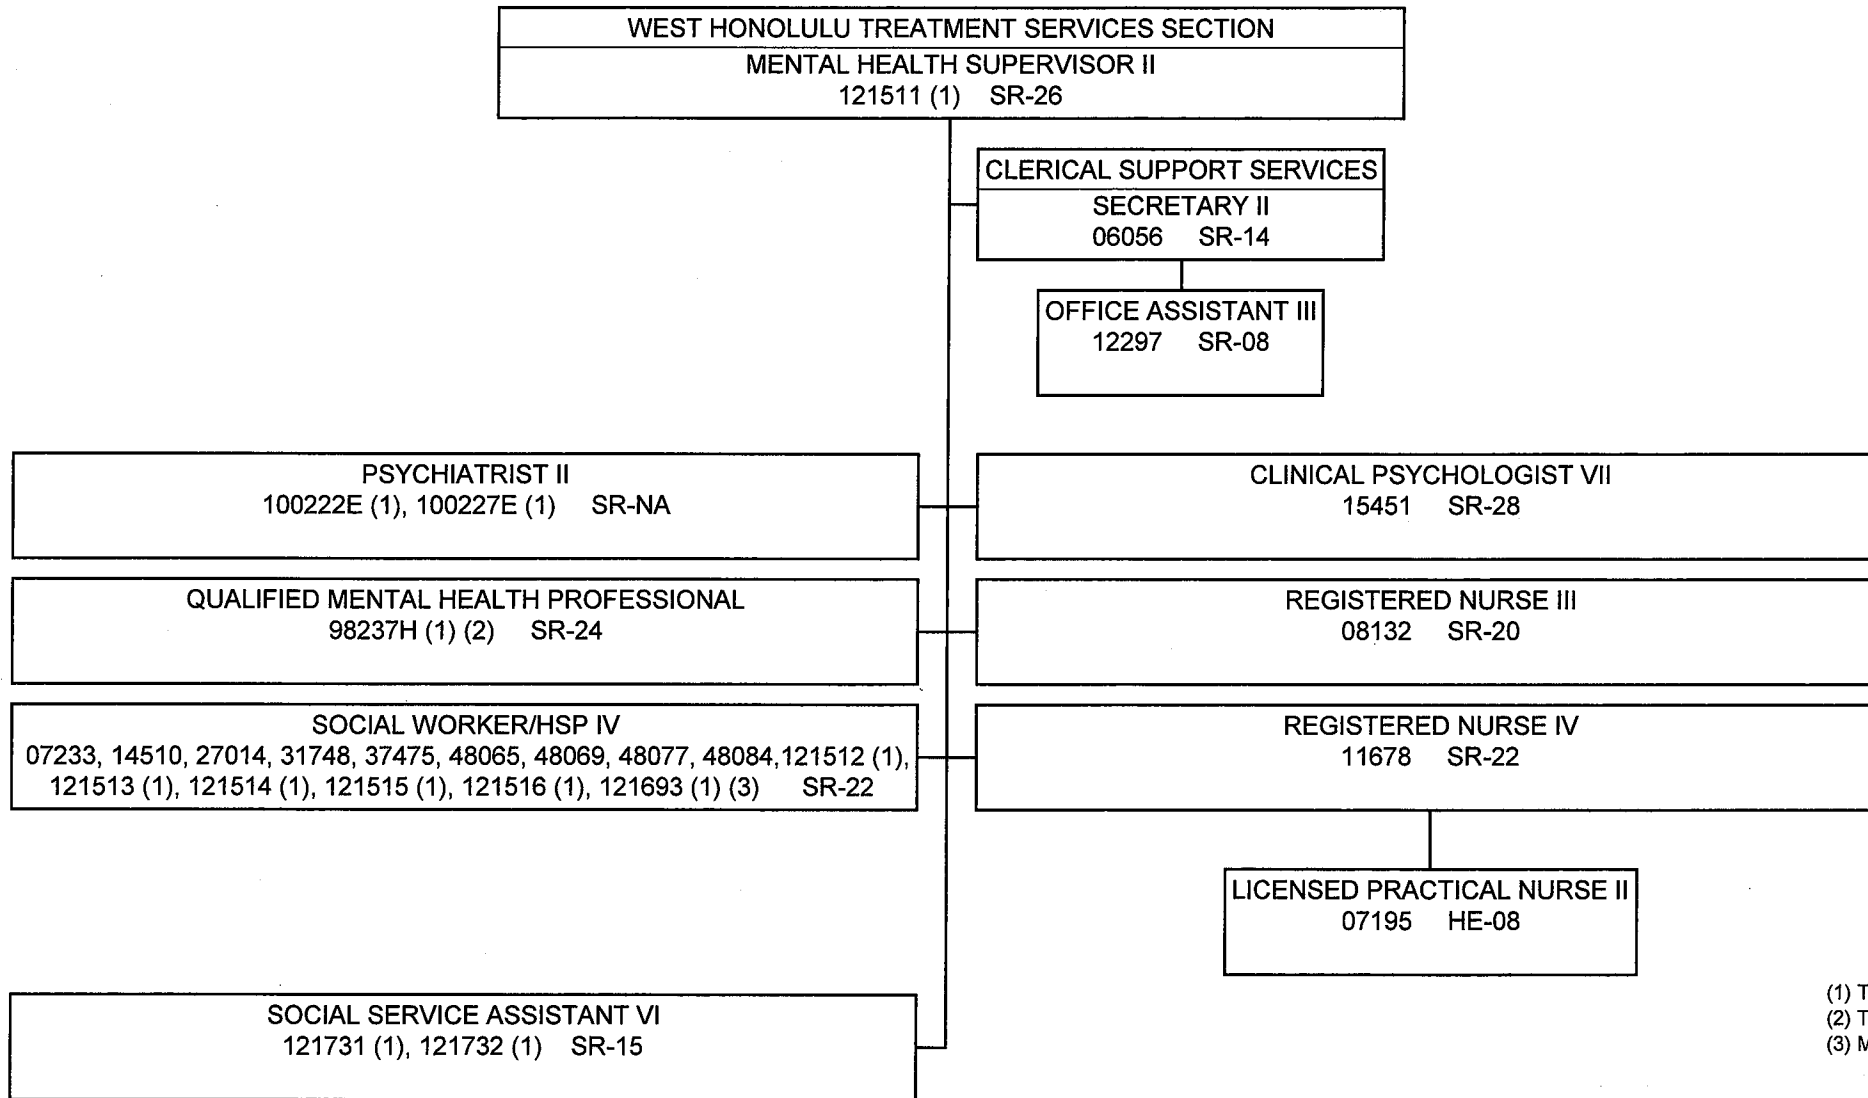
WEST HONOLULU TREATMENT SERVICES SECTION
MENTAL HEALTH SUPERVISOR II
121511 (1) SR-26

CLERICAL SUPPORT SERVICES
SECRETARY II
06056 SR-14

OFFICE ASSISTANT III
12297 SR-08

PSYCHIATRIST II
100222E (1), 100227E (1) SR-NA

CLINICAL PSYCHOLOGIST VII
15451 SR-28

QUALIFIED MENTAL HEALTH PROFESSIONAL
98237H (1) (2) SR-24

REGISTERED NURSE III
08132 SR-20

SOCIAL WORKER/HSP IV
07233, 14510, 27014, 31748, 37475, 48065, 48069, 48077, 48084,121512 (1), 121513 (1), 121514 (1), 121515 (1), 121516 (1), 121693 (1) (3) SR-22

REGISTERED NURSE IV
11678 SR-22

LICENSED PRACTICAL NURSE II
07195 HE-08

SOCIAL SERVICE ASSISTANT VI
121731 (1), 121732 (1) SR-15

(1) T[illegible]
(2) T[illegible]
(3) M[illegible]